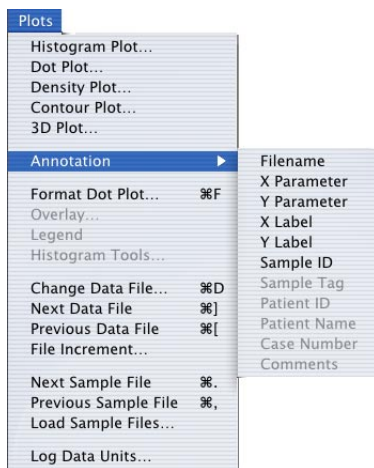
Plots

Histogram Plot...
Dot Plot...
Density Plot...
Contour Plot...
3D Plot...

Annotation ▶

Format Dot Plot... ⌘F
Overlay...
Legend
Histogram Tools...

Change Data File... ⌘D
Next Data File ⌘]
Previous Data File ⌘[
File Increment...

Next Sample File ⌘.
Previous Sample File ⌘,
Load Sample Files...

Log Data Units...

Filename
X Parameter
Y Parameter
X Label
Y Label
Sample ID
Sample Tag
Patient ID
Patient Name
Case Number
Comments